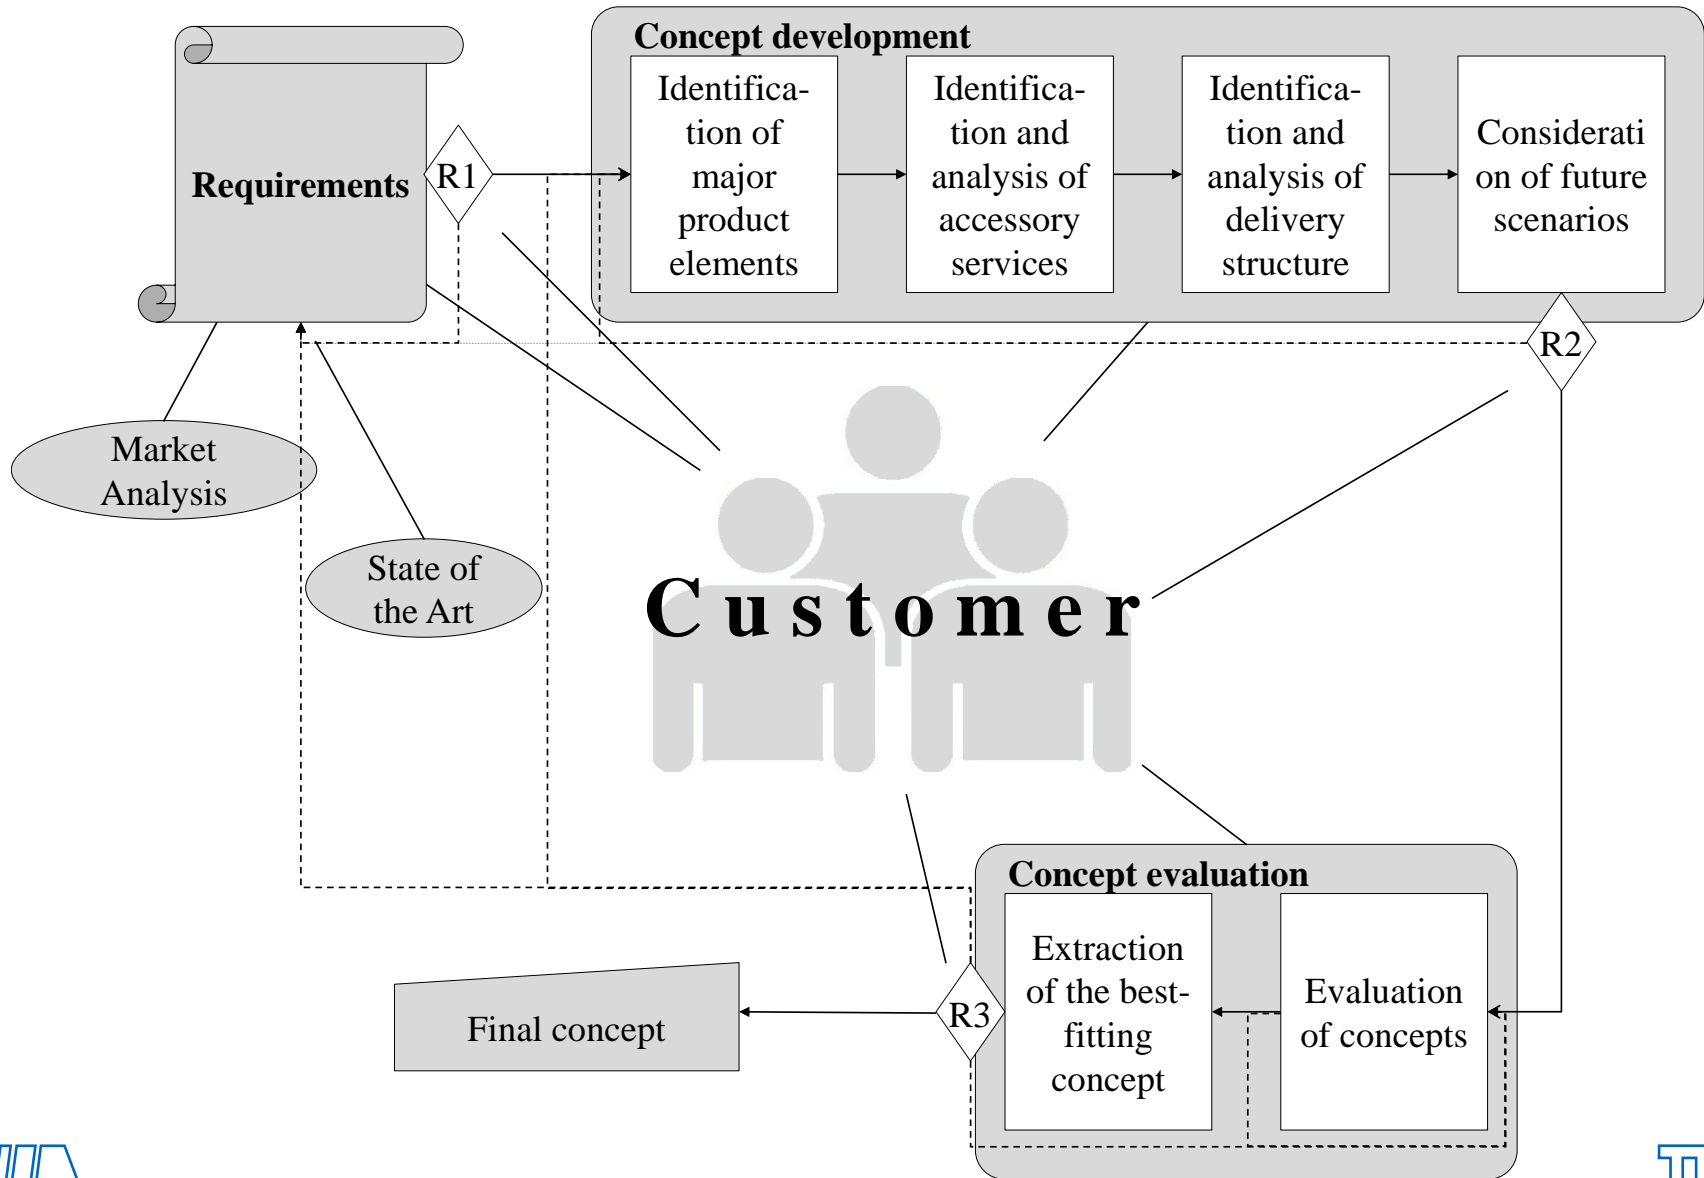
Requirements

R1

Concept development

Identification of major product elements

Identification and analysis of accessory services

Identification and analysis of delivery structure

Considerati on of future scenarios

R2

Market Analysis

State of the Art

Customer

Concept evaluation

Extraction of the best-fitting concept

Evaluation of concepts

R3

Final concept